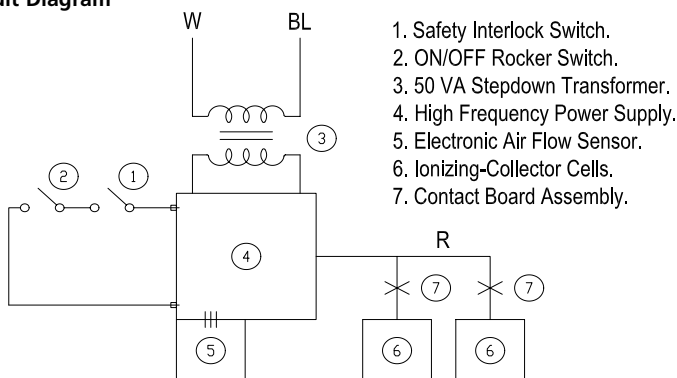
it Diagram

W BL

1. Safety Interlock Switch.
2. ON/OFF Rocker Switch.
3. 50 VA Stepdown Transformer.
4. High Frequency Power Supply.
5. Electronic Air Flow Sensor.
6. Ionizing-Collector Cells.
7. Contact Board Assembly.

3

2 1

4

R

7 7

5 6 6